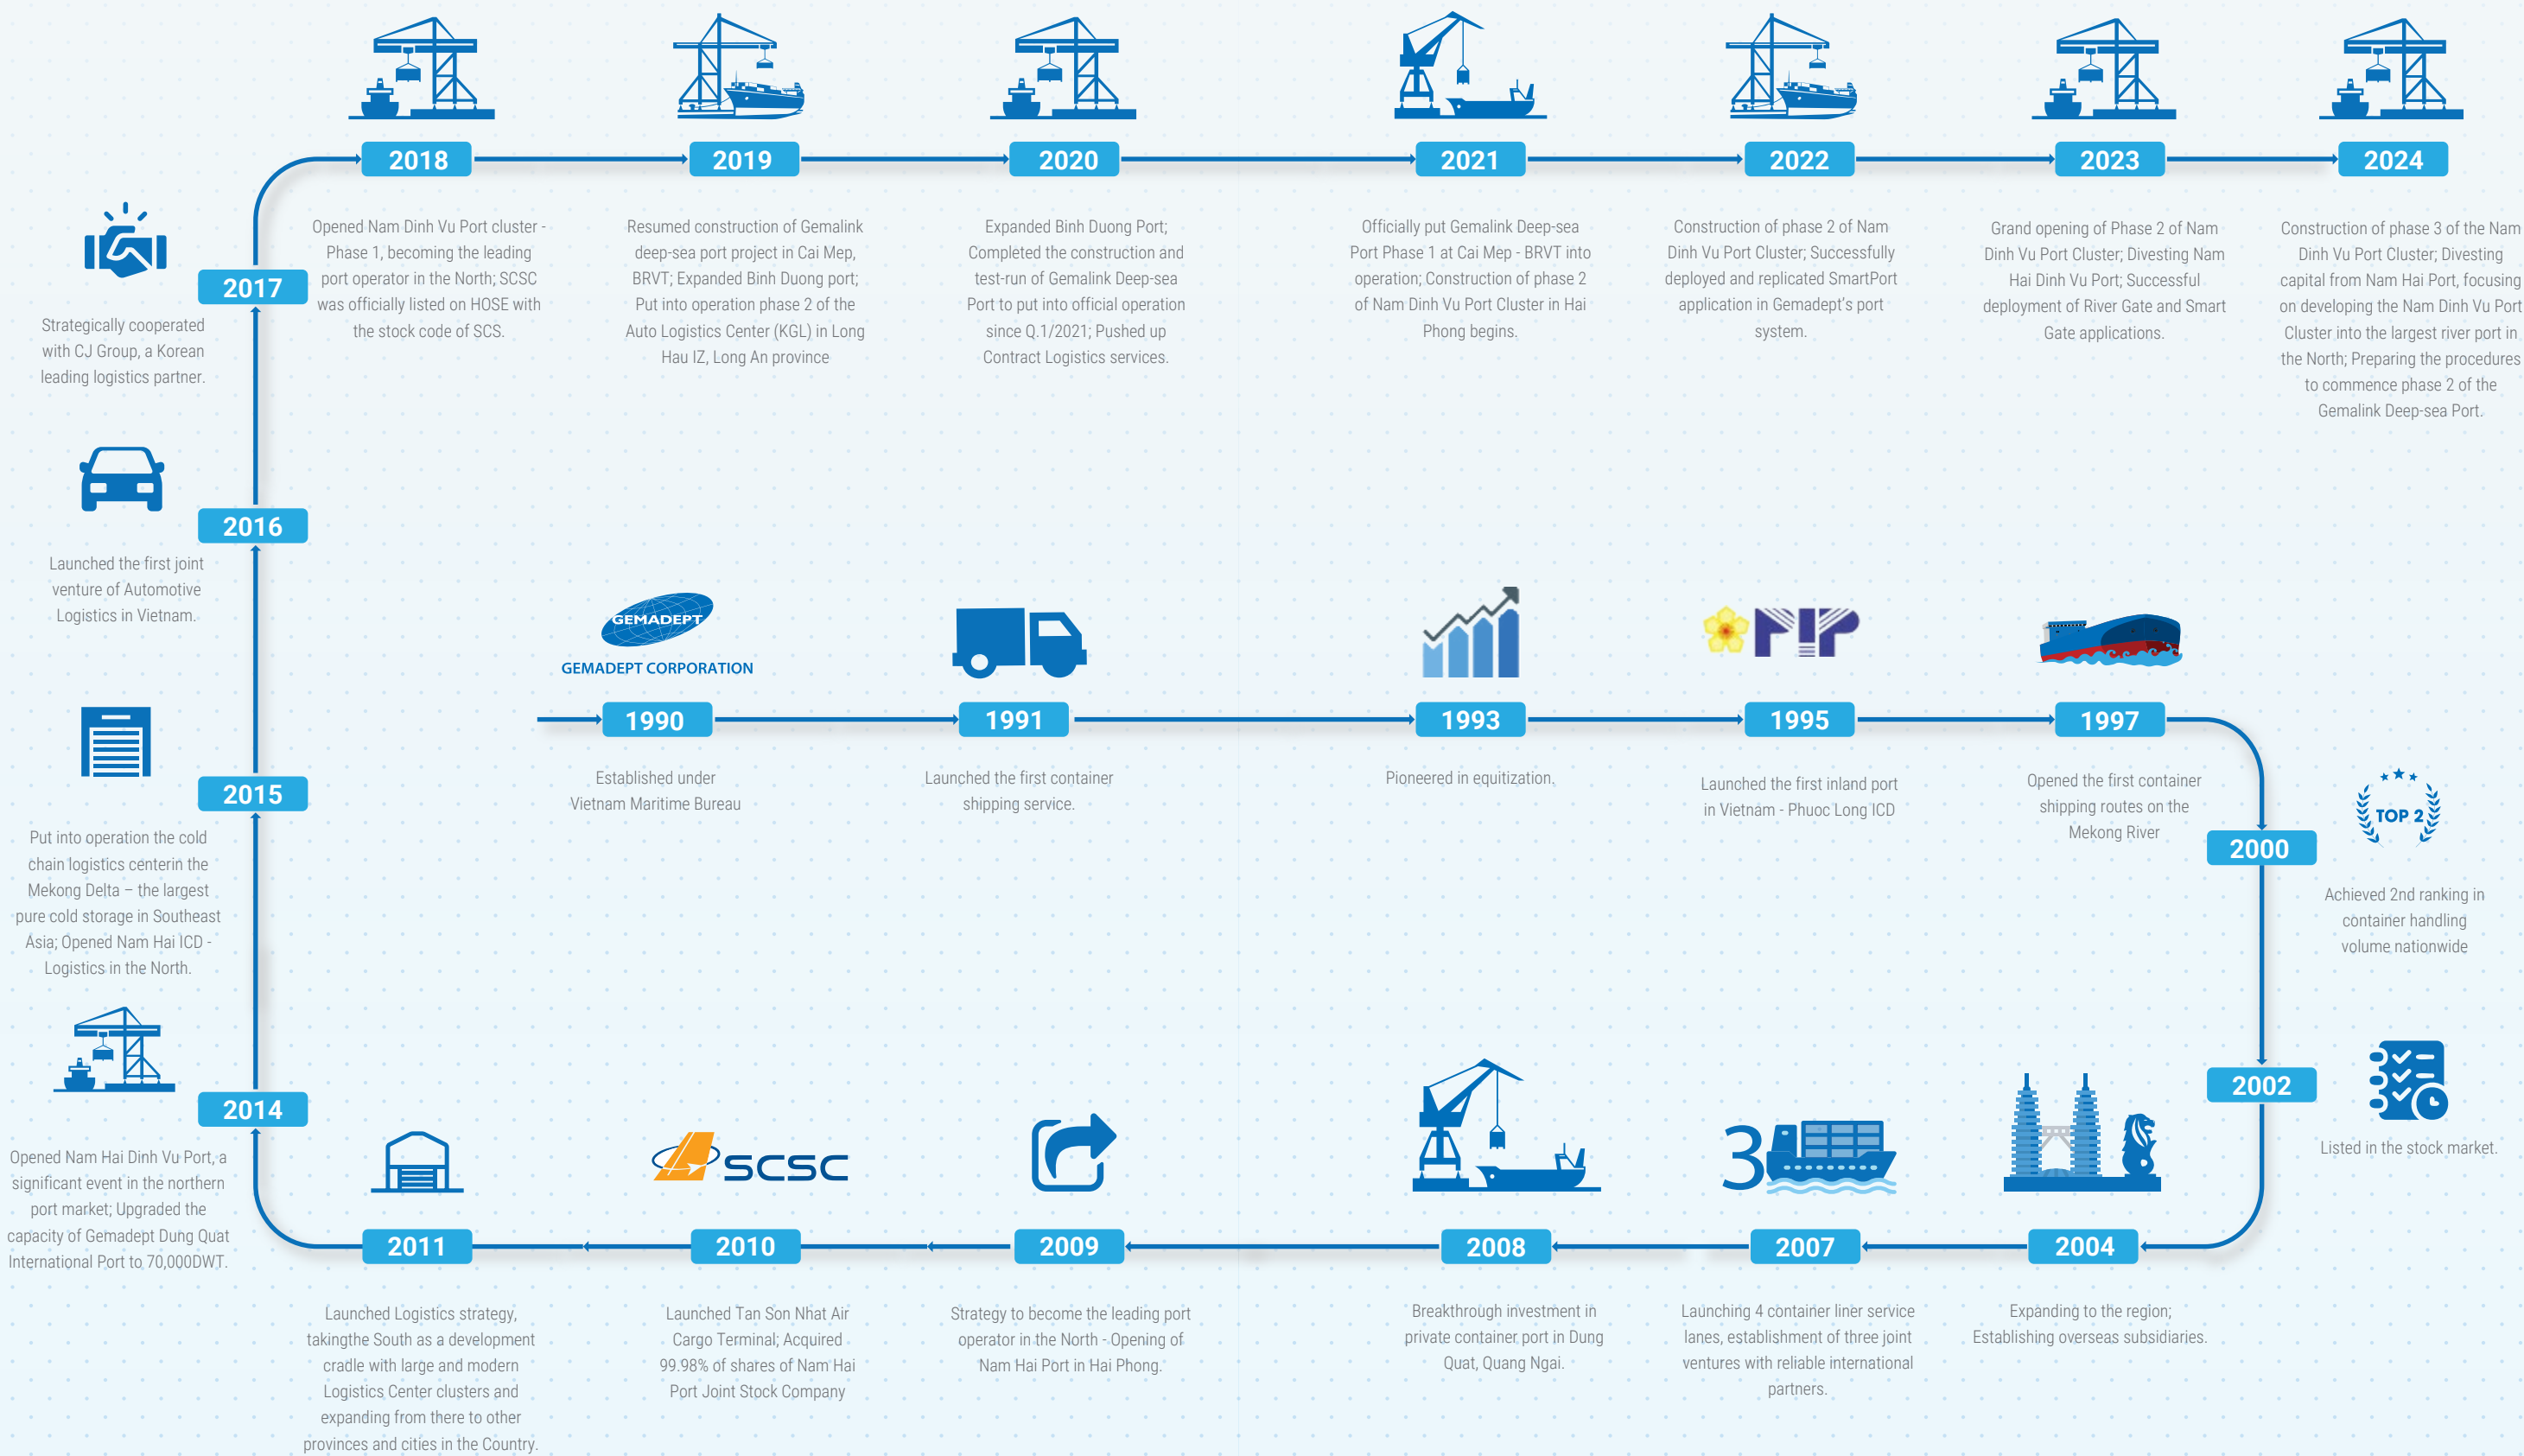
GEMADEPT
GEMADEPT CORPORATION

1990
Established under Vietnam Maritime Bureau

1991
Launched the first container shipping service.

1993
Pioneered in equitization.

1995
Launched the first inland port in Vietnam - Phuoc Long ICD

1997
Opened the first container shipping routes on the Mekong River

2000
TOP 2
Achieved 2nd ranking in container handling volume nationwide

2002
Listed in the stock market.

2004
Expanding to the region; Establishing overseas subsidiaries.

3

2007
Launching 4 container liner service lanes, establishment of three joint ventures with reliable international partners.

2008
Breakthrough investment in private container port in Dung Quat, Quang Ngai.

2009
Strategy to become the leading port operator in the North - Opening of Nam Hai Port in Hai Phong.

SCSC

2010
Launched Tan Son Nhat Air Cargo Terminal; Acquired 99.98% of shares of Nam Hai Port Joint Stock Company

2011
Launched Logistics strategy, takingthe South as a development cradle with large and modern Logistics Center clusters and expanding from there to other provinces and cities in the Country.

2014
Opened Nam Hai Dinh Vu Port, a significant event in the northern port market; Upgraded the capacity of Gemadept Dung Quat International Port to 70,000DWT.

2015
Put into operation the cold chain logistics centerin the Mekong Delta – the largest pure cold storage in Southeast Asia; Opened Nam Hai ICD - Logistics in the North.

2016
Launched the first joint venture of Automotive Logistics in Vietnam.

2017
Strategically cooperated with CJ Group, a Korean leading logistics partner.

2018
Opened Nam Dinh Vu Port cluster - Phase 1, becoming the leading port operator in the North; SCSC was officially listed on HOSE with the stock code of SCS.

2019
Resumed construction of Gemalink deep-sea port project in Cai Mep, BRVT; Expanded Binh Duong port; Put into operation phase 2 of the Auto Logistics Center (KGL) in Long Hau IZ, Long An province

2020
Expanded Binh Duong Port; Completed the construction and test-run of Gemalink Deep-sea Port to put into official operation since Q.1/2021; Pushed up Contract Logistics services.

2021
Officially put Gemalink Deep-sea Port Phase 1 at Cai Mep - BRVT into operation; Construction of phase 2 of Nam Dinh Vu Port Cluster in Hai Phong begins.

2022
Construction of phase 2 of Nam Dinh Vu Port Cluster; Successfully deployed and replicated SmartPort application in Gemadept's port system.

2023
Grand opening of Phase 2 of Nam Dinh Vu Port Cluster; Divesting Nam Hai Dinh Vu Port; Successful deployment of River Gate and Smart Gate applications.

2024
Construction of phase 3 of the Nam Dinh Vu Port Cluster; Divesting capital from Nam Hai Port, focusing on developing the Nam Dinh Vu Port Cluster into the largest river port in the North; Preparing the procedures to commence phase 2 of the Gemalink Deep-sea Port.